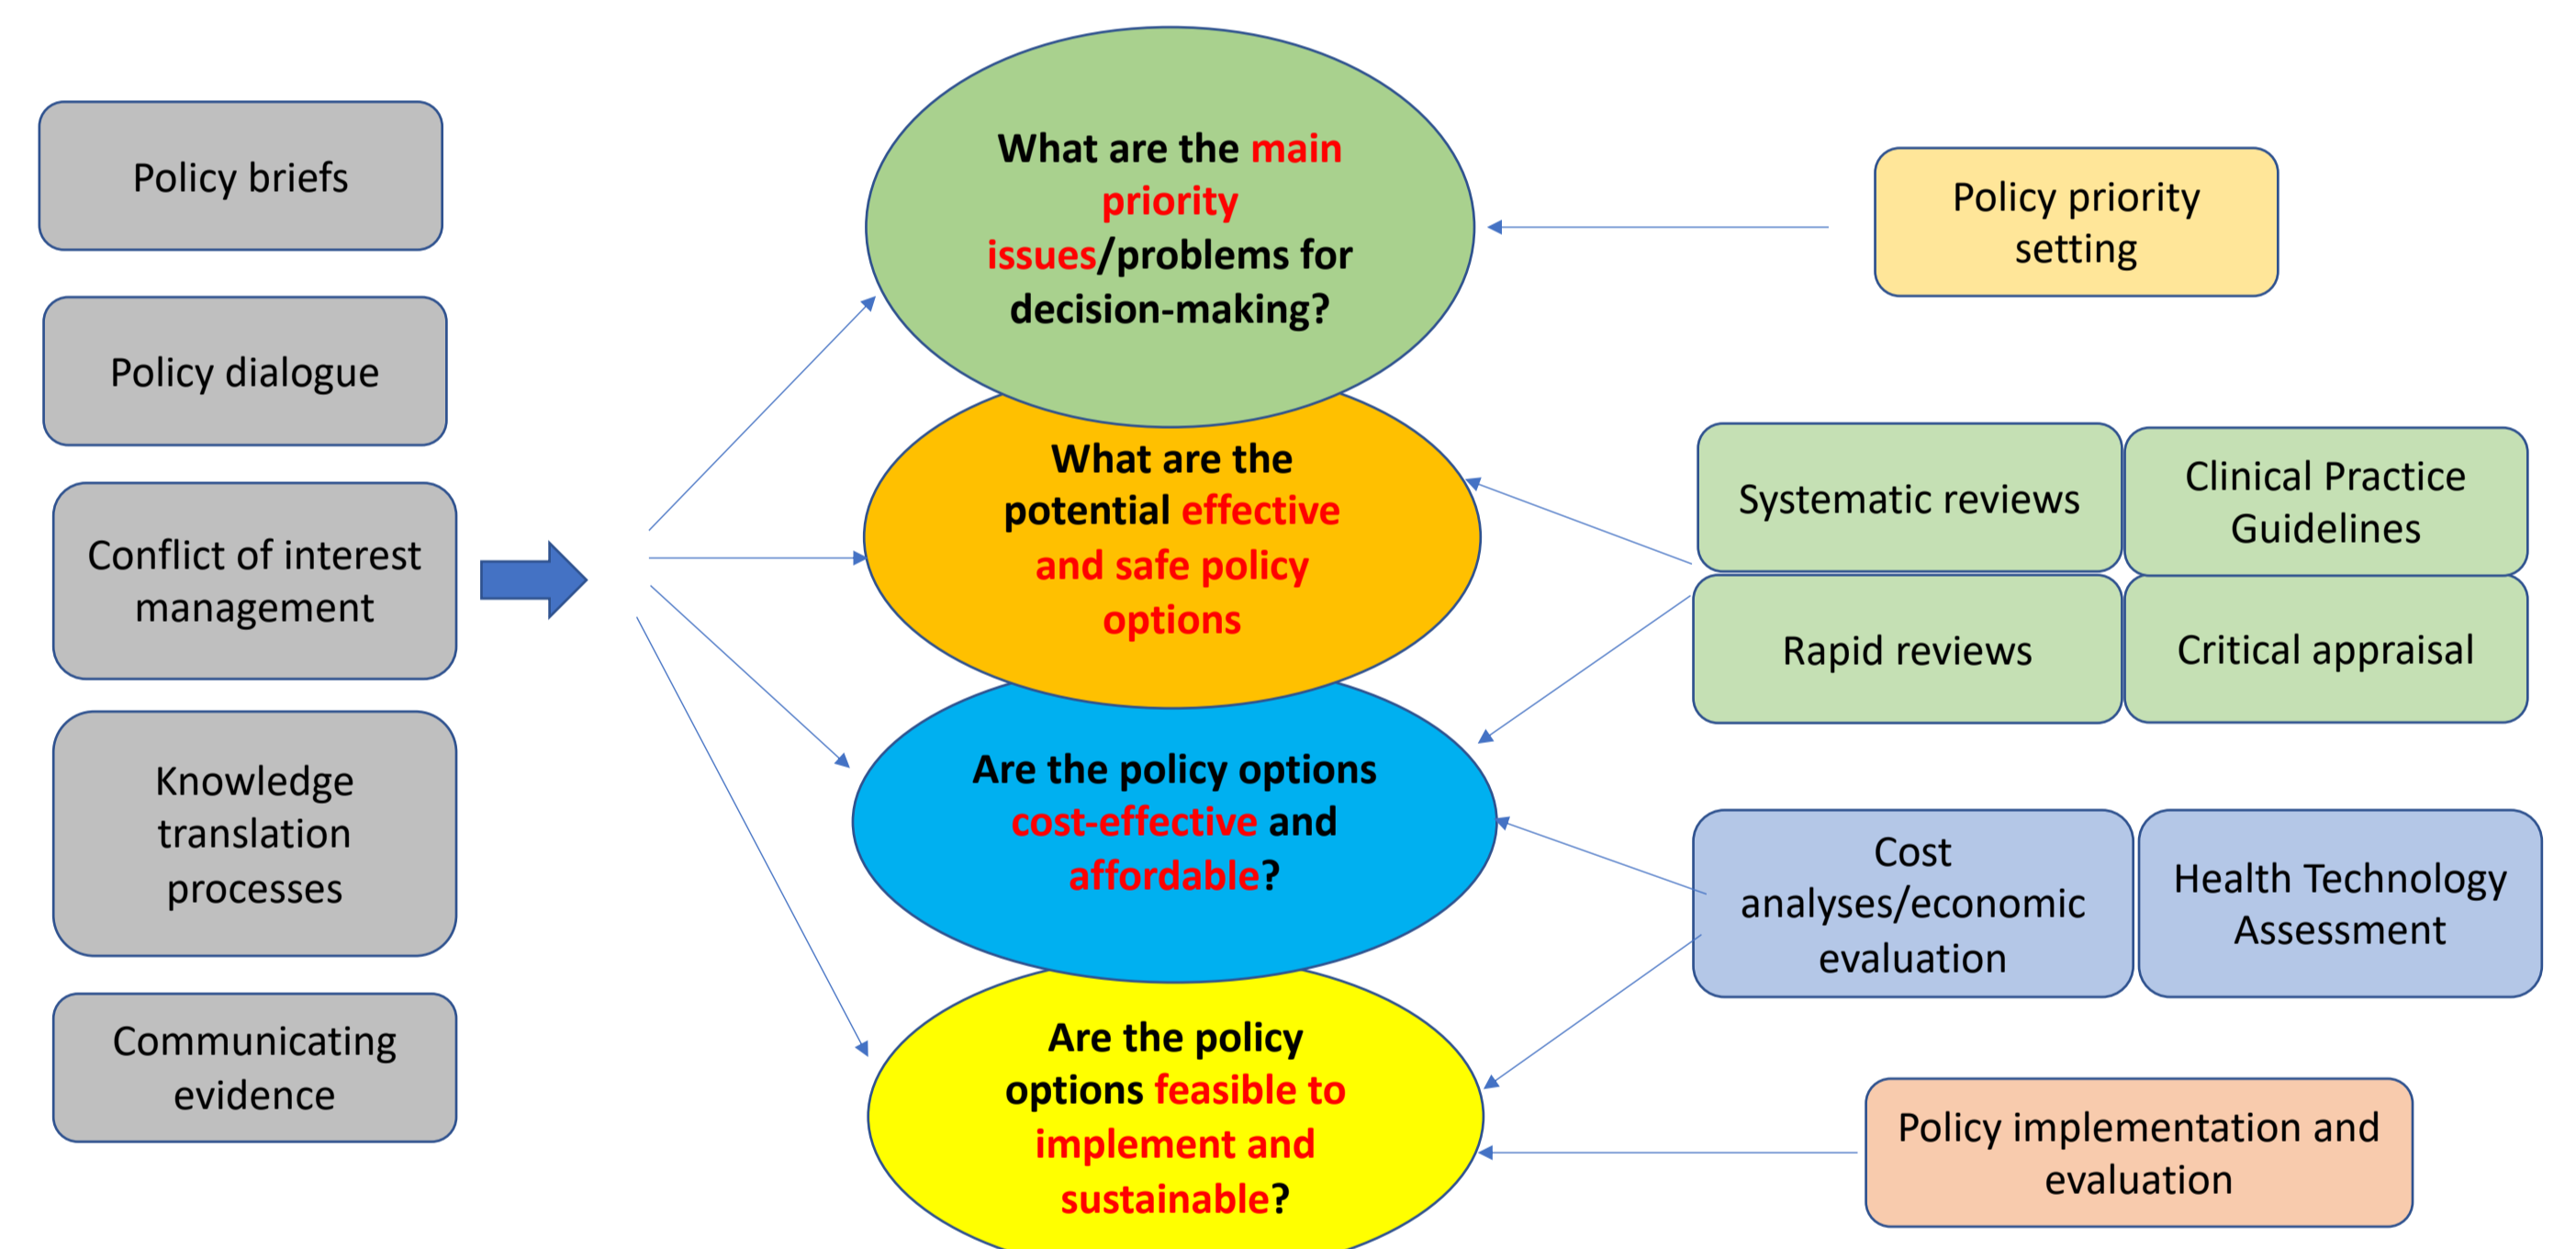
Policy briefs

Policy dialogue

Conflict of interest management

Knowledge translation processes

Communicating evidence

What are the main priority issues/problems for decision-making?

What are the potential effective and safe policy options

Are the policy options cost-effective and affordable?

Are the policy options feasible to implement and sustainable?

Policy priority setting

Systematic reviews

Clinical Practice Guidelines

Rapid reviews

Critical appraisal

Cost analyses/economic evaluation

Health Technology Assessment

Policy implementation and evaluation